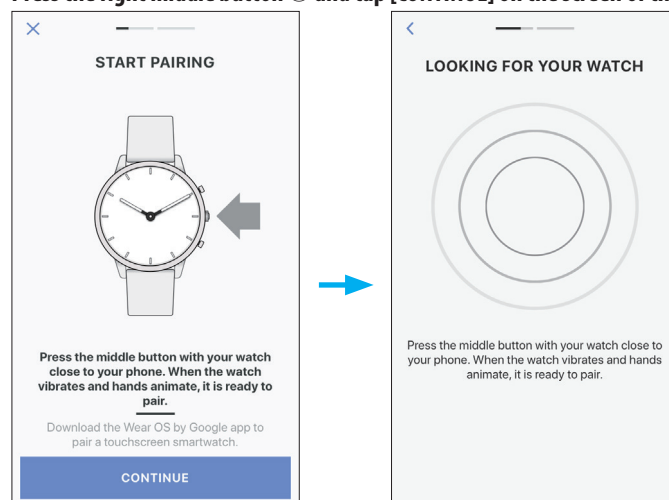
Press the right middle button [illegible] and tap [CONTINUE] on the screen of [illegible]

×

START PAIRING

Press the middle button with your watch close to your phone. When the watch vibrates and hands animate, it is ready to pair.

Download the Wear OS by Google app to pair a touchscreen smartwatch.

CONTINUE

<

LOOKING FOR YOUR WATCH

Press the middle button with your watch close to your phone. When the watch vibrates and hands animate, it is ready to pair.